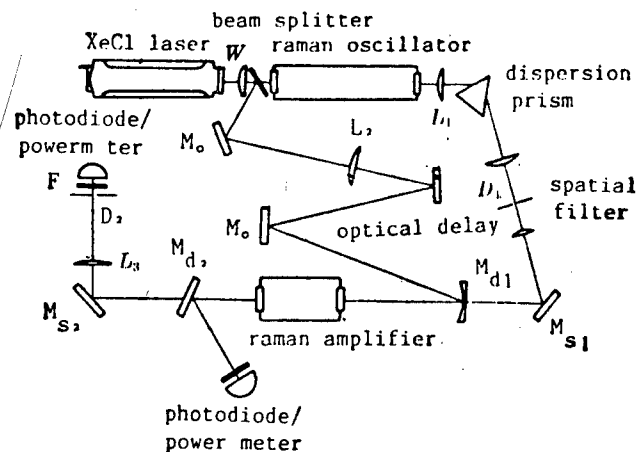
beam splitter
XeCl laser
W
raman oscillator
$L_1$
dispersion prism
$M_o$
$L_2$
photodiode/ powerm ter
F
$D_2$
$L_3$
$M_o$
optical delay
$D_1$
spatial filter
$M_{d2}$
$M_{d1}$
$M_{s2}$
raman amplifier
$M_{s1}$
photodiode/ power meter